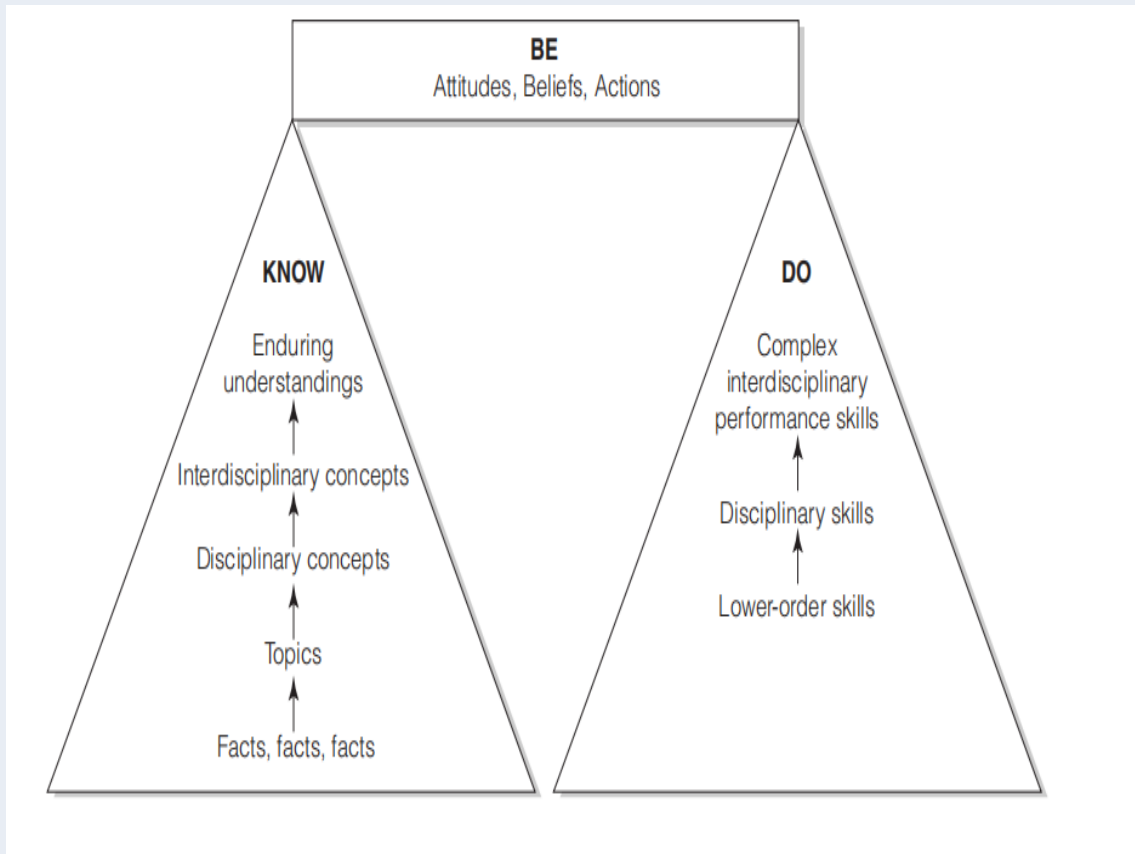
BE
Attitudes, Beliefs, Actions

KNOW

Enduring understandings

Interdisciplinary concepts

Disciplinary concepts

Topics

Facts, facts, facts

DO

Complex interdisciplinary performance skills

Disciplinary skills

Lower-order skills